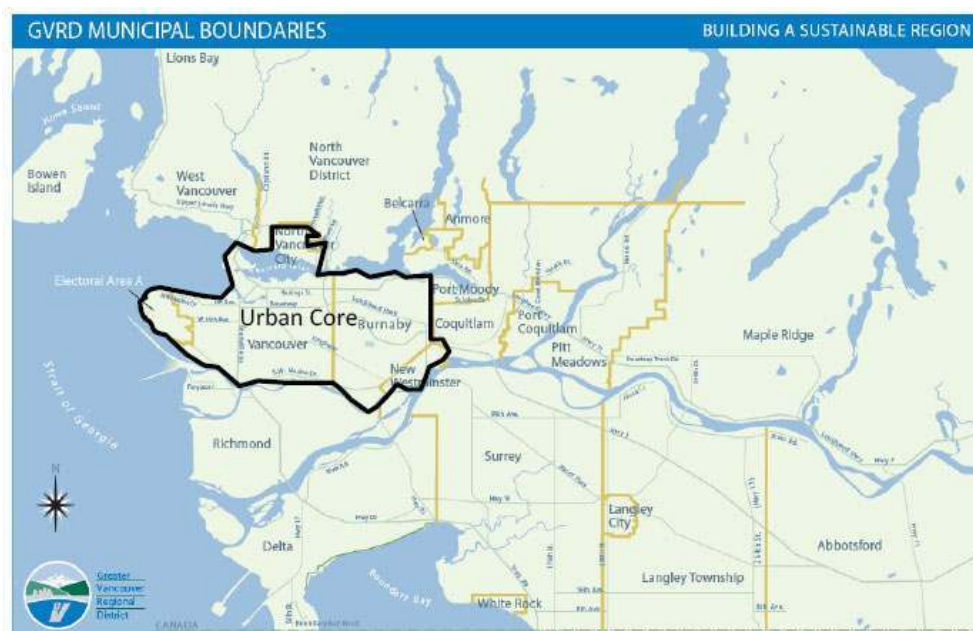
GVRD MUNICIPAL BOUNDARIES

BUILDING A SUSTAINABLE REGION

Lions Bay

Howe Sound

Bowen Island

West Vancouver

North Vancouver District

Belcarra

Anmore

North Vancouver City

Electoral Area A

Urban Core

Burnaby

Vancouver

Port Moody

Coquitlam

Port Coquitlam

Pitt Meadows

Maple Ridge

New Westminster

Strait of Georgia

Richmond

Surrey

N

Langley City

Delta

Abbotsford

Langley Township

Boundary Bay

White Rock

Greater Vancouver Regional District

CANADA